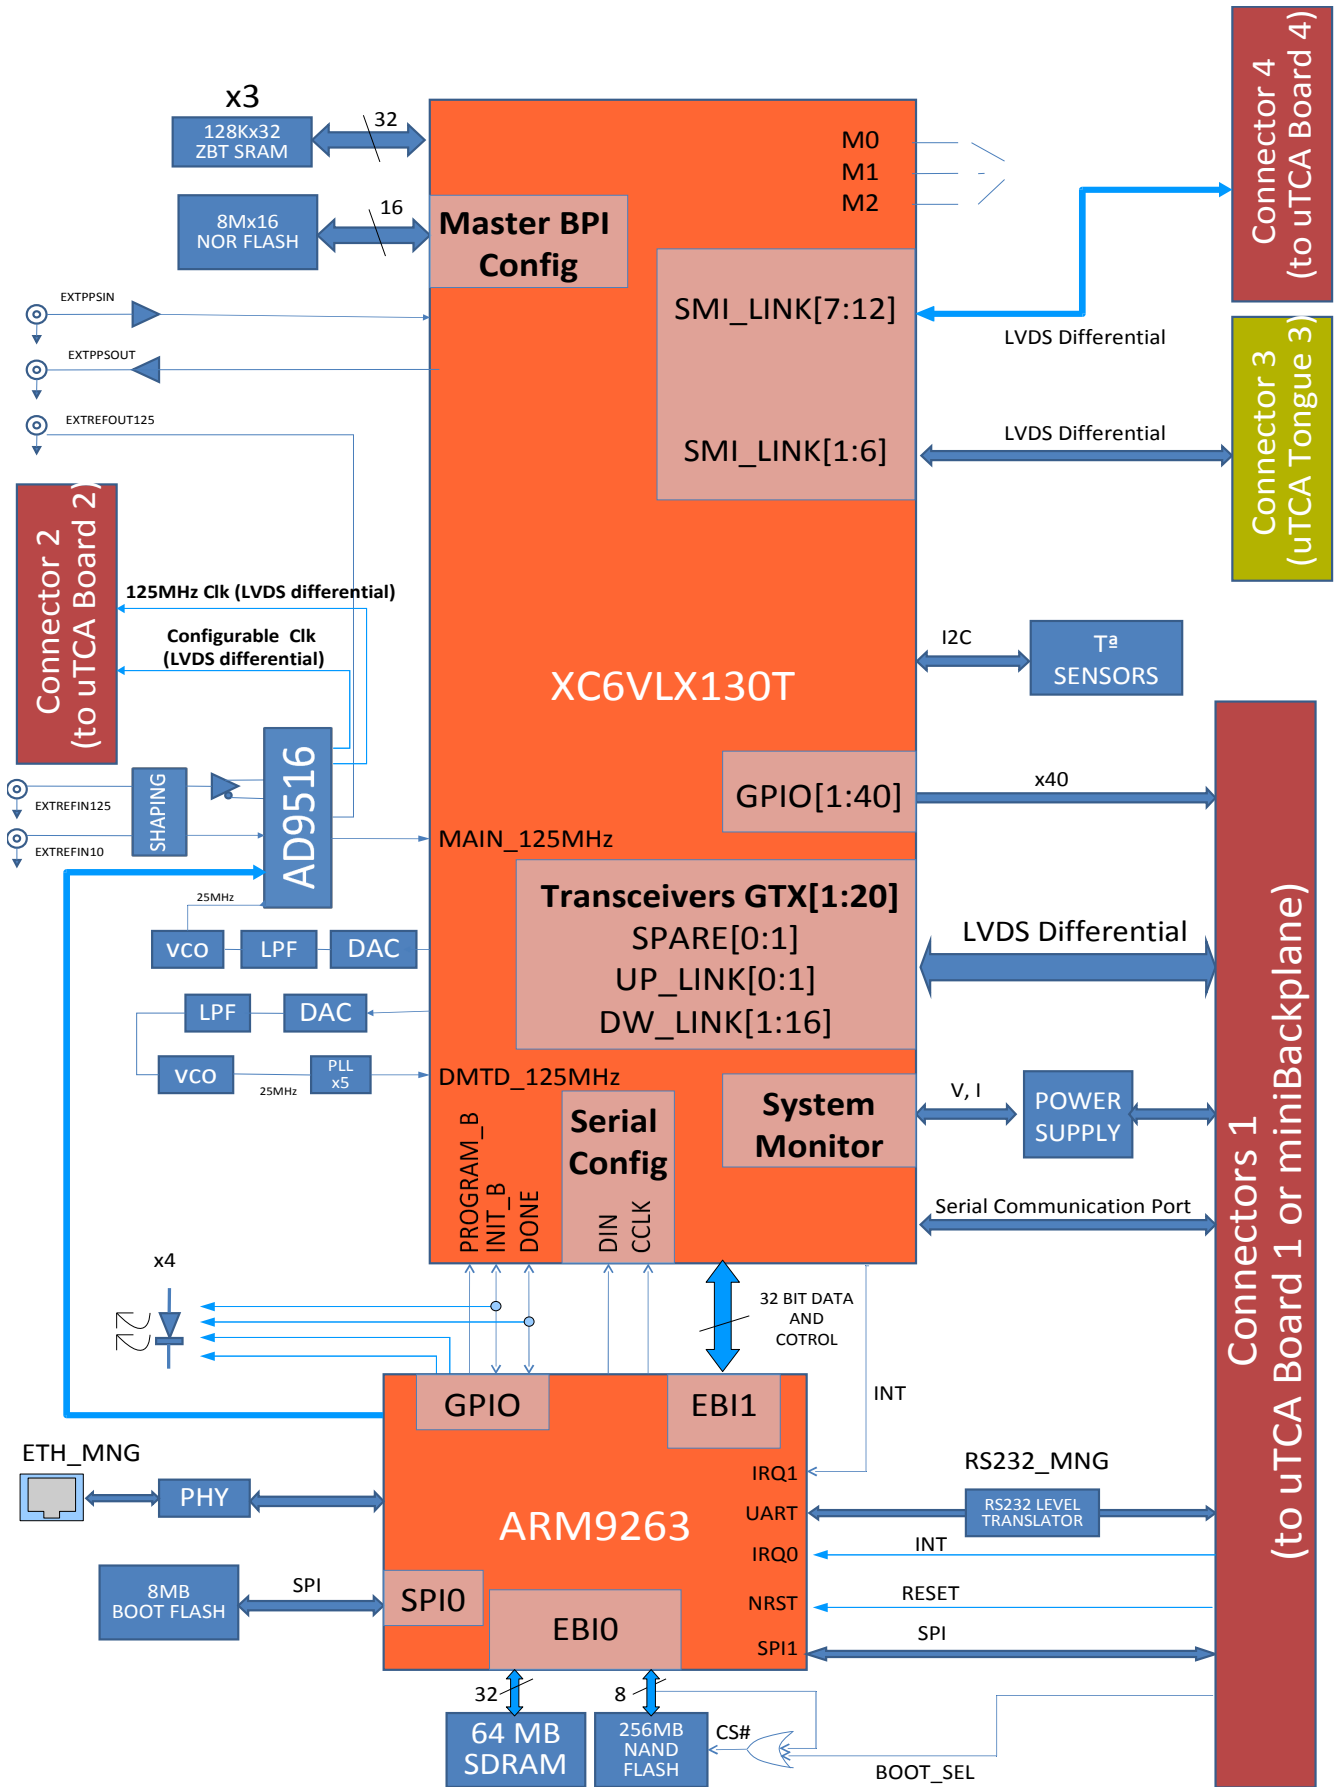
x3
128Kx32 ZBT SRAM
32
8Mx16 NOR FLASH
16
Master BPI Config
M0
M1
M2
Connector 4 (to uTCA Board 4)
SMI_LINK[7:12]
LVDS Differential
SMI_LINK[1:6]
LVDS Differential
Connector 3 (uTCA Tongue 3)
EXTPPSIN
EXTPPSOUT
EXTREFOUT125
Connector 2 (to uTCA Board 2)
125MHz Clk (LVDS differential)
Configurable Clk (LVDS differential)
XC6VLX130T
I2C
Tª SENSORS
AD9516
SHAPING
EXTREFIN125
EXTREFIN10
GPIO[1:40]
x40
MAIN_125MHz
25MHz
VCO
LPF
DAC
Transceivers GTX[1:20]
SPARE[0:1]
UP_LINK[0:1]
DW_LINK[1:16]
LVDS Differential
LPF
DAC
VCO
PLL x5
25MHz
DMTD_125MHz
PROGRAM_B
INIT_B
DONE
Serial Config
DIN
CCLK
System Monitor
V, I
POWER SUPPLY
Serial Communication Port
Connectors 1 (to uTCA Board 1 or miniBackplane)
x4
32 BIT DATA AND COTROL
INT
GPIO
EBI1
ETH_MNG
IRQ1
RS232_MNG
PHY
ARM9263
UART
RS232 LEVEL TRANSLATOR
IRQ0
INT
8MB BOOT FLASH
SPI
SPI0
EBI0
NRST
RESET
SPI1
SPI
32
8
64 MB SDRAM
256MB NAND FLASH
CS#
BOOT_SEL